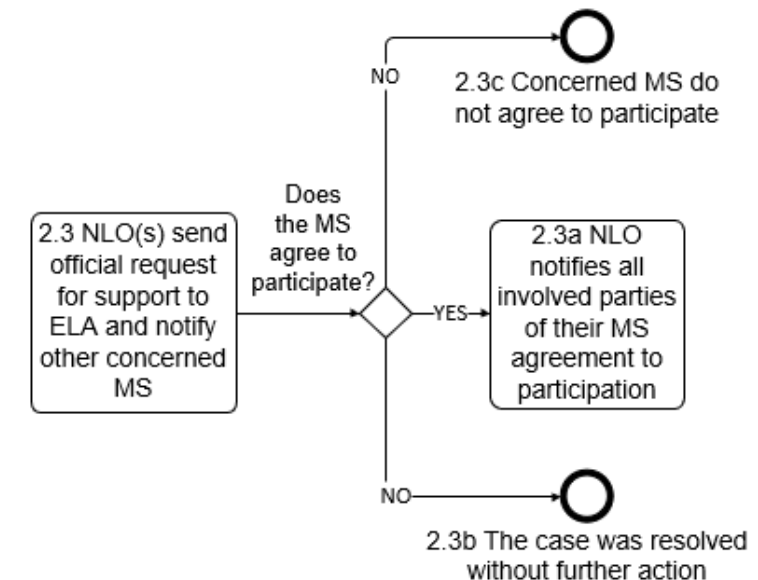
2.3 NLO(s) send official request for support to ELA and notify other concerned MS

Does the MS agree to participate?

NO

2.3c Concerned MS do not agree to participate

YES

2.3a NLO notifies all involved parties of their MS agreement to participation

NO

2.3b The case was resolved without further action